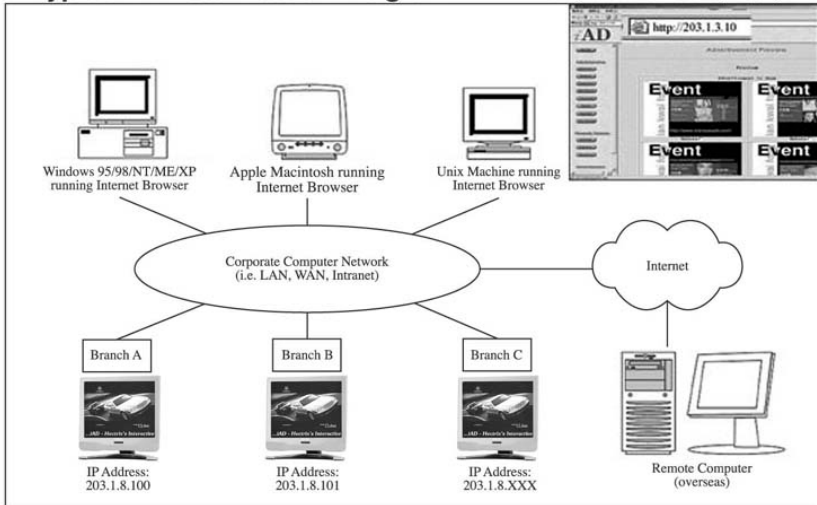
AD http://203.1.3.10

Advertisement Preview

Event Event
Event Event

Windows 95/98/NT/ME/XP running Internet Browser

Apple Macintosh running Internet Browser

Unix Machine running Internet Browser

Corporate Computer Network (i.e. LAN, WAN, Intranet)

Internet

Branch A

Branch B

Branch C

iAD - Hezrie's Interactive

iAD - Hezrie's Interactive

iAD - Hezrie's Interactive

IP Address: 203.1.8.100

IP Address: 203.1.8.101

IP Address: 203.1.8.XXX

Remote Computer (overseas)